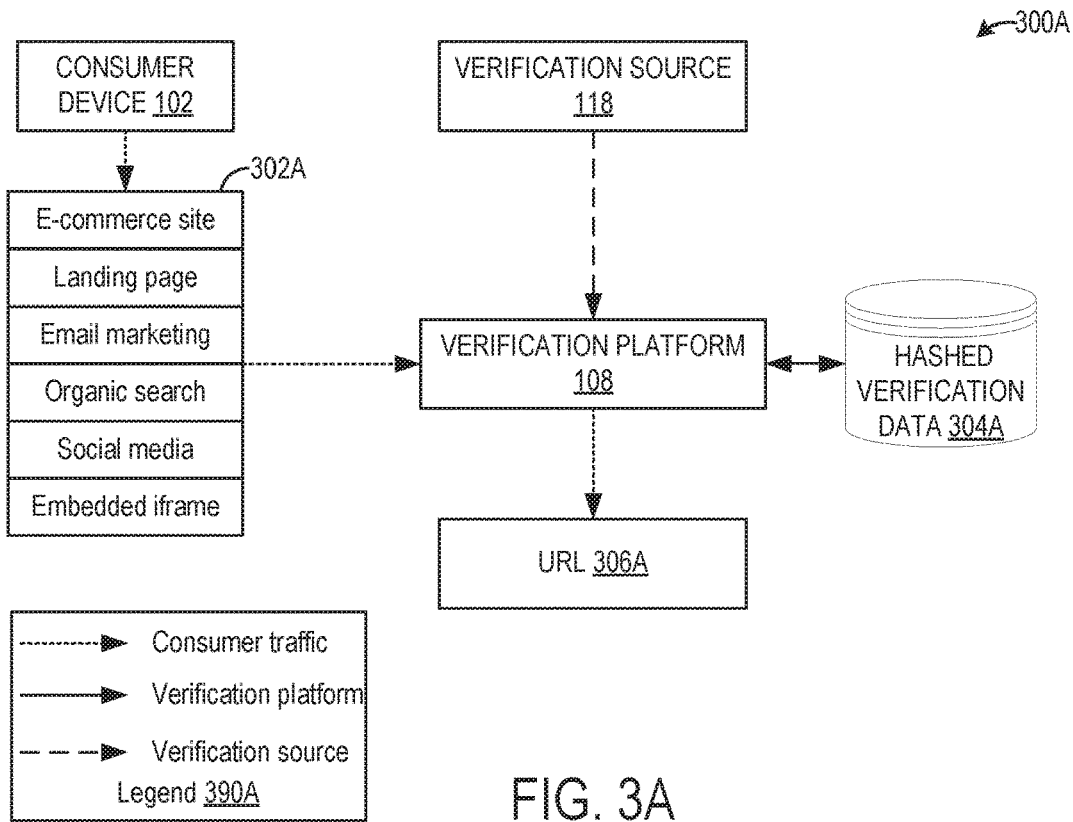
300A

CONSUMER DEVICE 102

VERIFICATION SOURCE 118

302A

E-commerce site

Landing page

Email marketing

Organic search

Social media

Embedded iframe

VERIFICATION PLATFORM 108

HASHED VERIFICATION DATA 304A

URL 306A

Consumer traffic

Verification platform

Verification source

Legend 390A

FIG. 3A